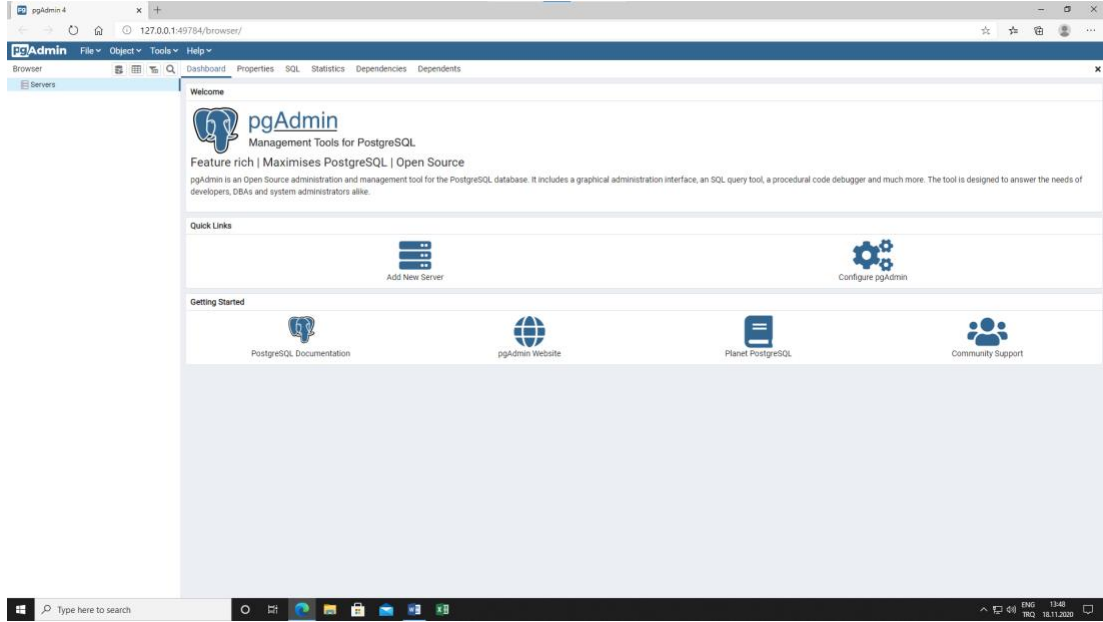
pgAdmin 4
127.0.0.1:49784/browser/
pgAdmin File Object Tools Help
Browser
Servers
Dashboard Properties SQL Statistics Dependencies Dependents
Welcome
pgAdmin
Management Tools for PostgreSQL
Feature rich | Maximises PostgreSQL | Open Source
pgAdmin is an Open Source administration and management tool for the PostgreSQL database. It includes a graphical administration interface, an SQL query tool, a procedural code debugger and much more. The tool is designed to answer the needs of developers, DBAs and system administrators alike.
Quick Links
Add New Server
Configure pgAdmin
Getting Started
PostgreSQL Documentation
pgAdmin Website
Planet PostgreSQL
Community Support
Type here to search
ENG TRQ 13:48 18.11.2020